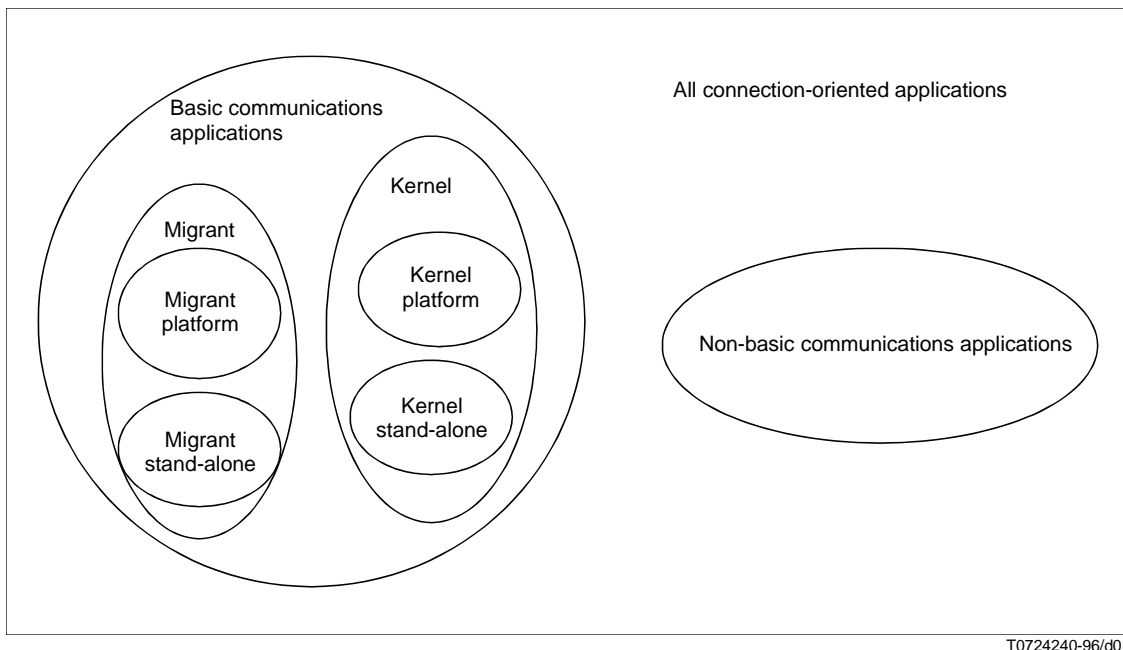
Basic communications applications

All connection-oriented applications

Kernel

Migrant

Migrant platform

Kernel platform

Non-basic communications applications

Kernel stand-alone

Migrant stand-alone

T0724240-96/d0